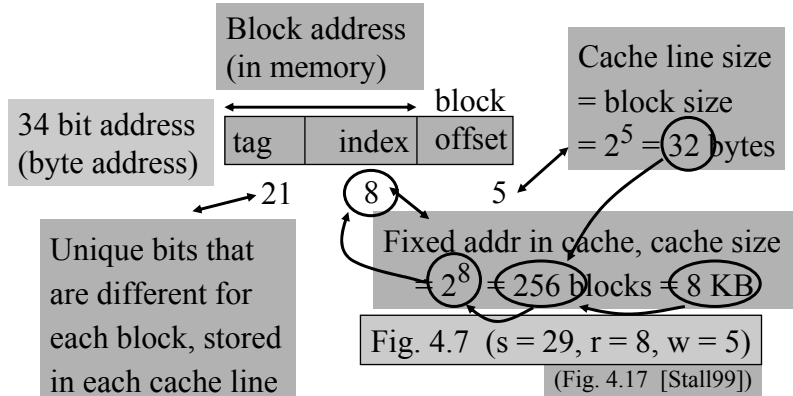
Block address (in memory)

34 bit address (byte address)

| tag | index | block offset |
|---|---|---|

21 8 5

Cache line size = block size = $2^5$ = 32 bytes

Unique bits that are different for each block, stored in each cache line

Fixed addr in cache, cache size = $2^8$ = 256 blocks = 8 KB

Fig. 4.7 (s = 29, r = 8, w = 5)

(Fig. 4.17 [Stall99])